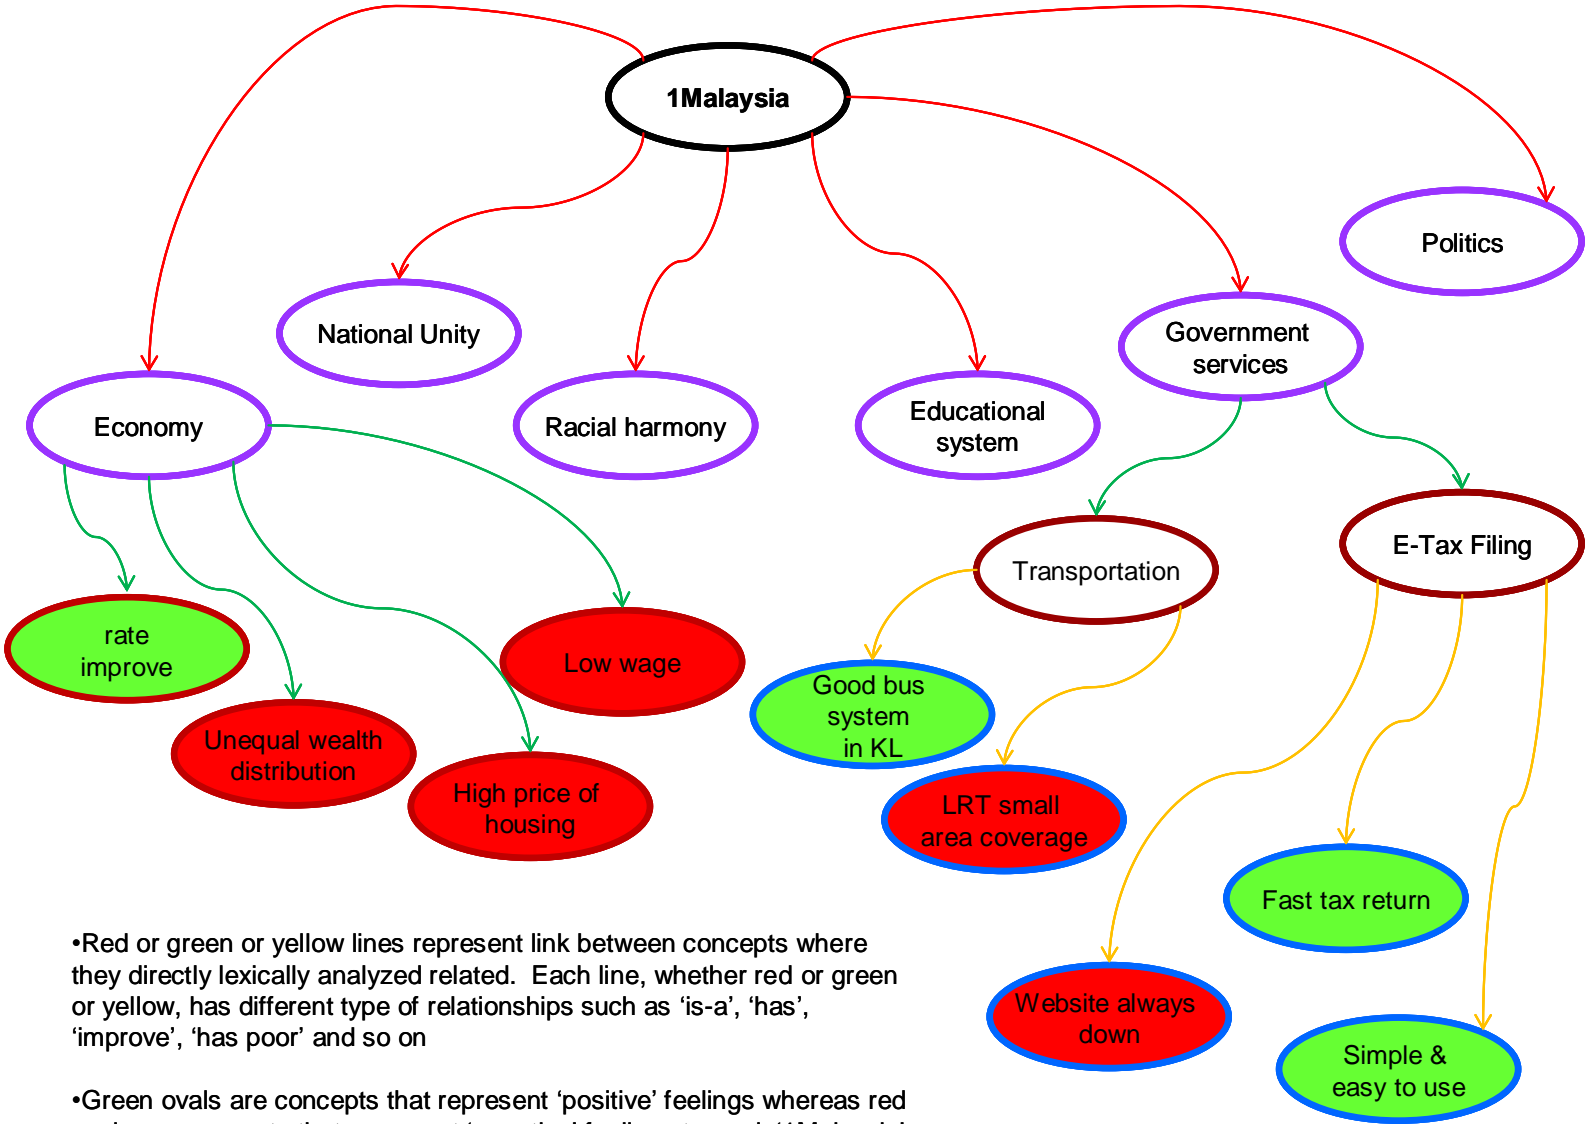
1Malaysia

Economy

National Unity

Racial harmony

Educational system

Government services

Politics

rate improve

Unequal wealth distribution

High price of housing

Low wage

Transportation

E-Tax Filing

Good bus system in KL

LRT small area coverage

Website always down

Fast tax return

Simple & easy to use

•Red or green or yellow lines represent link between concepts where they directly lexically analyzed related. Each line, whether red or green or yellow, has different type of relationships such as ‘is-a’, ‘has’, ‘improve’, ‘has poor’ and so on

•Green ovals are concepts that represent ‘positive’ feelings whereas red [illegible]